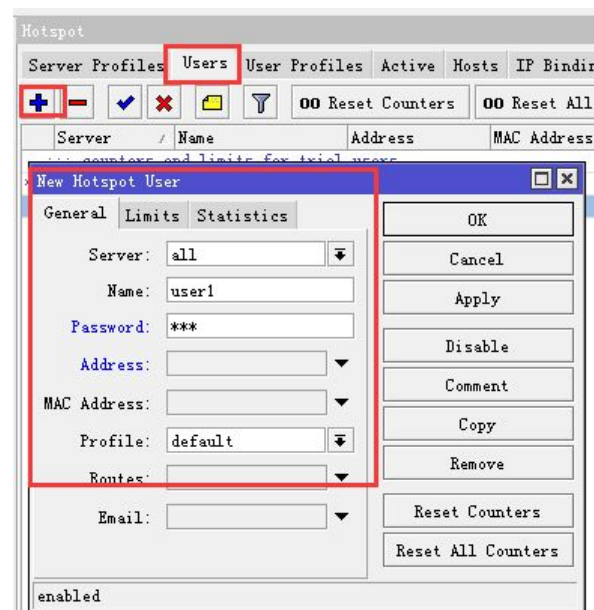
Hotspot

Server Profiles | Users | User Profiles | Active | Hosts | IP Bindin

00 Reset Counters | 00 Reset All

| Server | Name | Address | MAC Address |
|---|---|---|---|

::: counters and limits for trial users

New Hotspot User

General | Limits | Statistics

Server: all

Name: user1

Password: ***

Address:

MAC Address:

Profile: default

Routes:

Email:

OK

Cancel

Apply

Disable

Comment

Copy

Remove

Reset Counters

Reset All Counters

enabled